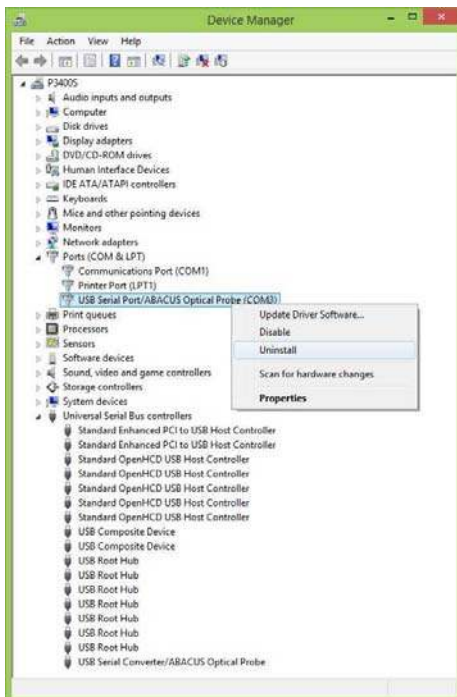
Device Manager

File Action View Help

P3400S
Audio inputs and outputs
Computer
Disk drives
Display adapters
DVD/CD-ROM drives
Human Interface Devices
IDE ATA/ATAPI controllers
Keyboards
Mice and other pointing devices
Monitors
Network adapters
Ports (COM & LPT)
Communications Port (COM1)
Printer Port (LPT1)
USB Serial Port/ABACUS Optical Probe (COM3)
Print queues
Processors
Sensors
Software devices
Sound, video and game controllers
Storage controllers
System devices
Universal Serial Bus controllers
Standard Enhanced PCI to USB Host Controller
Standard Enhanced PCI to USB Host Controller
Standard OpenHCD USB Host Controller
Standard OpenHCD USB Host Controller
Standard OpenHCD USB Host Controller
Standard OpenHCD USB Host Controller
Standard OpenHCD USB Host Controller
USB Composite Device
USB Composite Device
USB Root Hub
USB Root Hub
USB Root Hub
USB Root Hub
USB Root Hub
USB Root Hub
USB Root Hub
USB Serial Converter/ABACUS Optical Probe

Update Driver Software...
Disable
Uninstall
Scan for hardware changes
Properties